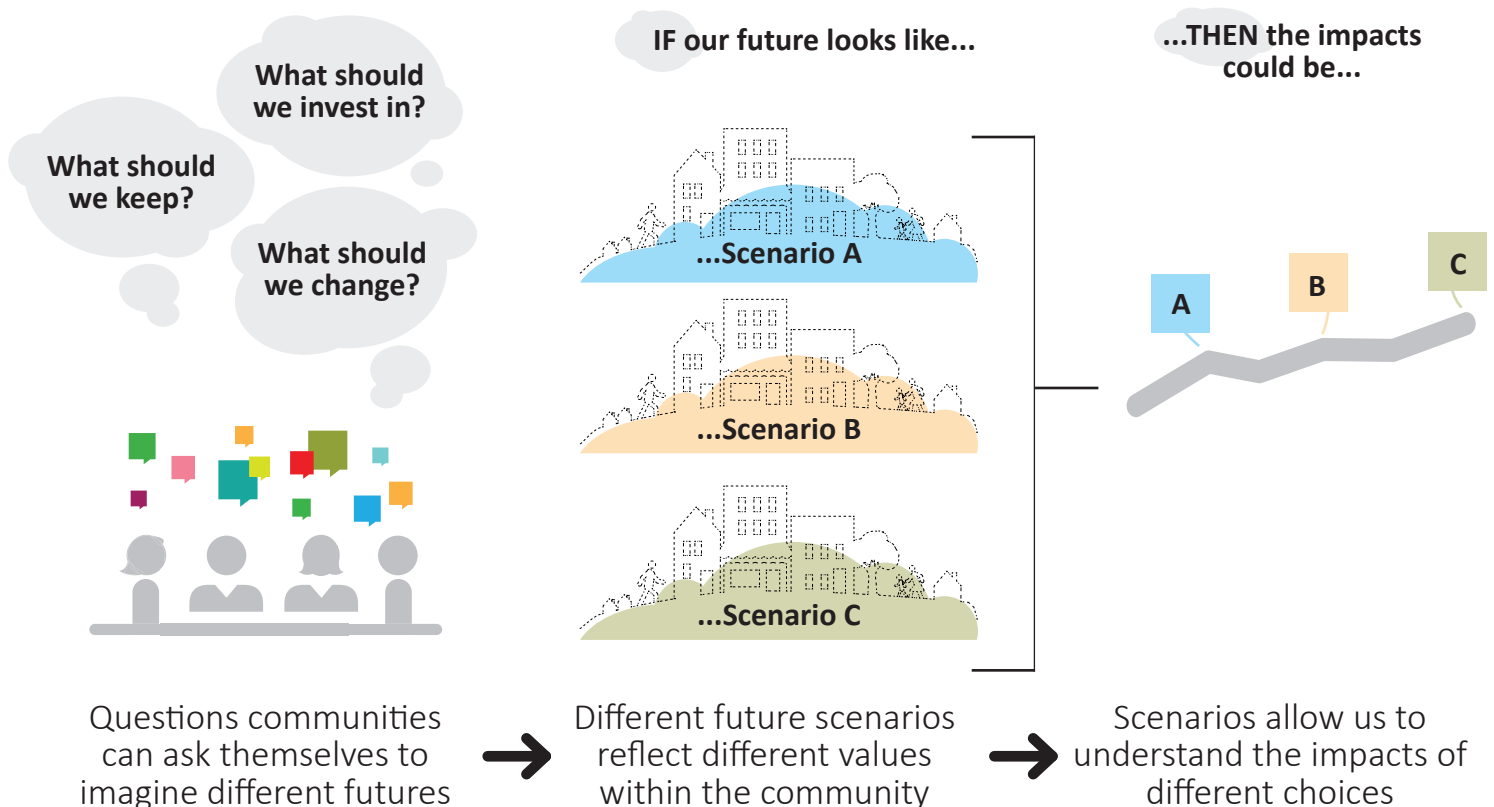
What should we invest in?

What should we keep?

What should we change?

IF our future looks like...

...Scenario A

...Scenario B

...Scenario C

...THEN the impacts could be...

A

B

C

Questions communities can ask themselves to imagine different futures

Different future scenarios reflect different values within the community

Scenarios allow us to understand the impacts of different choices